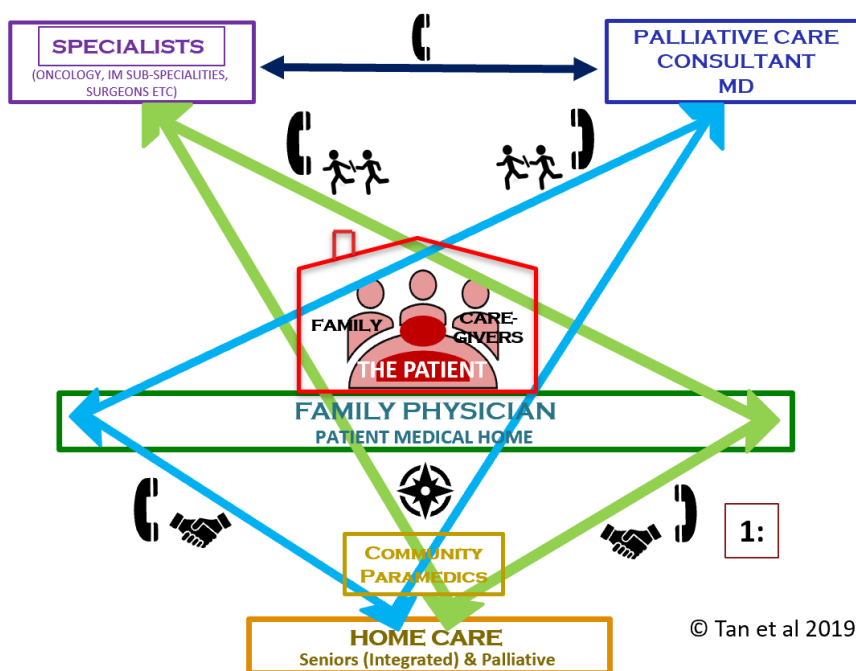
SPECIALISTS
(ONCOLOGY, IM SUB-SPECIALITIES, SURGEONS ETC)

PALLIATIVE CARE CONSULTANT MD

FAMILY

CARE-GIVERS

THE PATIENT

FAMILY PHYSICIAN
PATIENT MEDICAL HOME

1:

COMMUNITY PARAMEDICS

HOME CARE
Seniors (Integrated) & Palliative

© Tan et al 2019